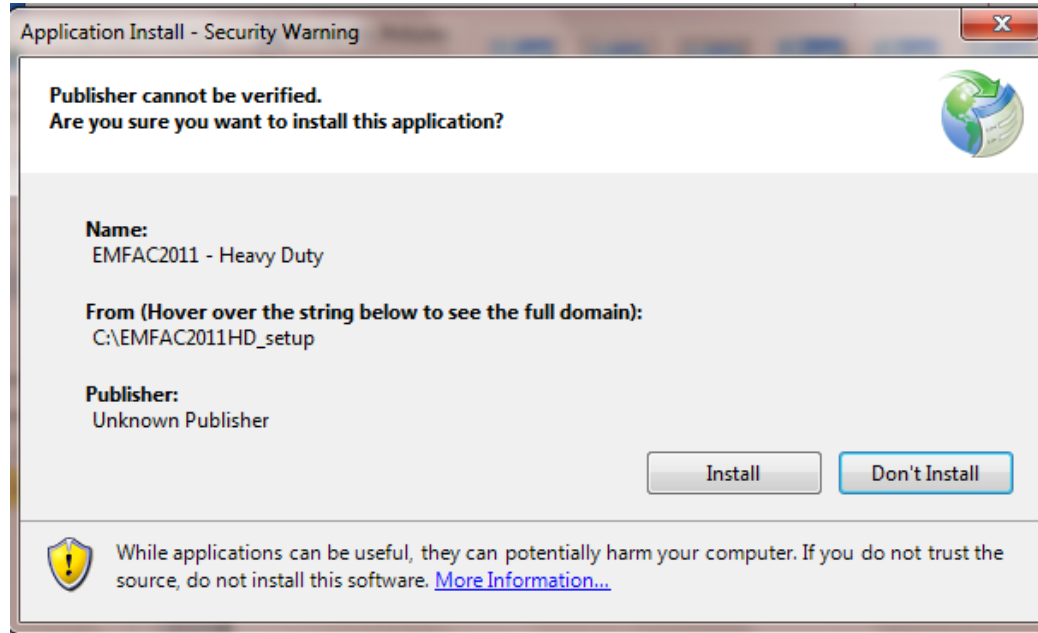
Application Install - Security Warning

Publisher cannot be verified.
Are you sure you want to install this application?

Name:
EMFAC2011 - Heavy Duty

From (Hover over the string below to see the full domain):
C:\EMFAC2011HD_setup

Publisher:
Unknown Publisher

Install

Don't Install

While applications can be useful, they can potentially harm your computer. If you do not trust the source, do not install this software. More Information...